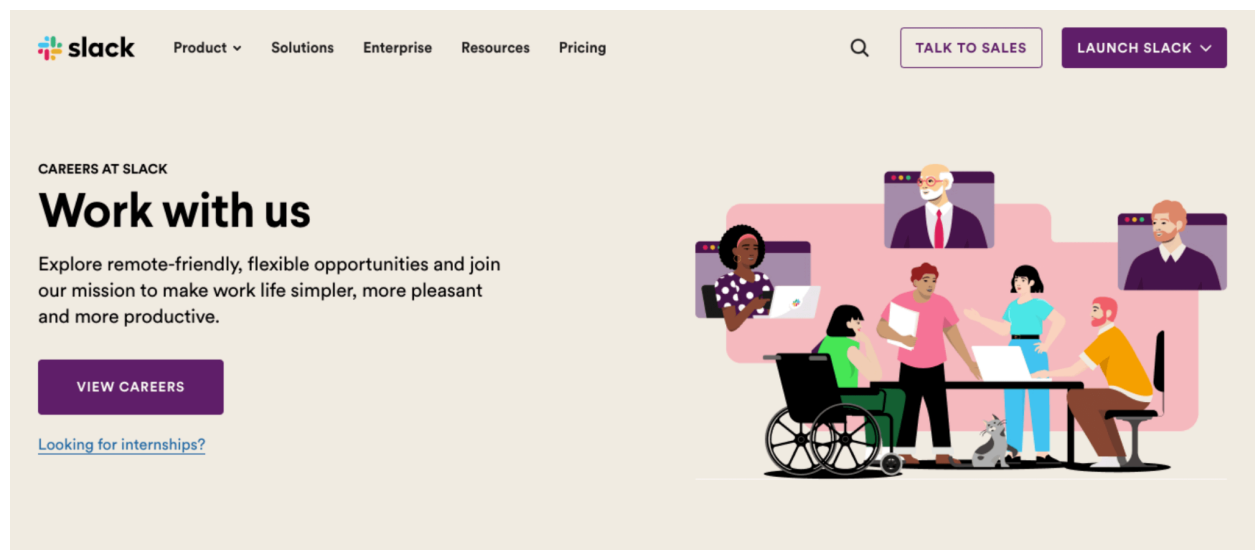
slack Product Solutions Enterprise Resources Pricing TALK TO SALES LAUNCH SLACK

CAREERS AT SLACK

Work with us

Explore remote-friendly, flexible opportunities and join our mission to make work life simpler, more pleasant and more productive.

VIEW CAREERS

Looking for internships?